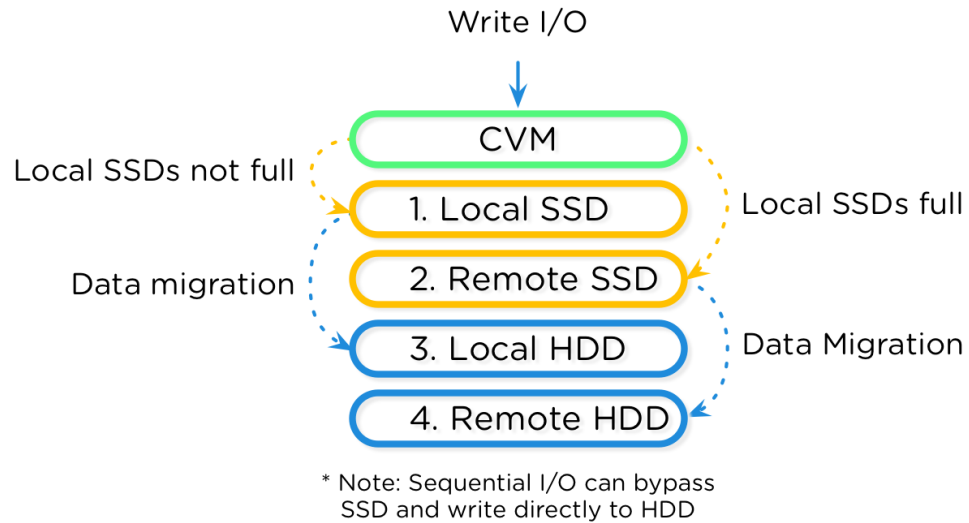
Write I/O

CVM

Local SSDs not full

Local SSDs full

1. Local SSD

Data migration

2. Remote SSD

3. Local HDD

Data Migration

4. Remote HDD

* Note: Sequential I/O can bypass SSD and write directly to HDD